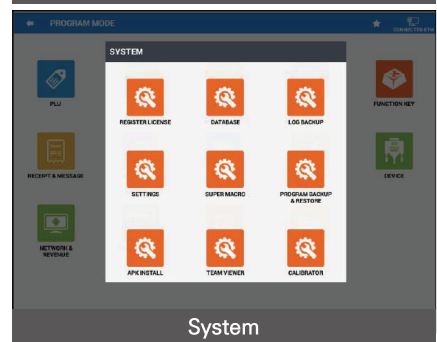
PROGRAM MODE

CONNECTIVITY

SYSTEM

PLU

RECEIPT & MESSAGE

NETWORK & REVENUE

FUNCTION KEY

DEVICE

REGISTER LICENSE

DATABASE

LOG BACKUP

SETTINGS

SUPER MACRO

PROGRAM BACKUP & RESTORE

APK INSTALL

TEAM VIEWER

CALIBRATOR

System